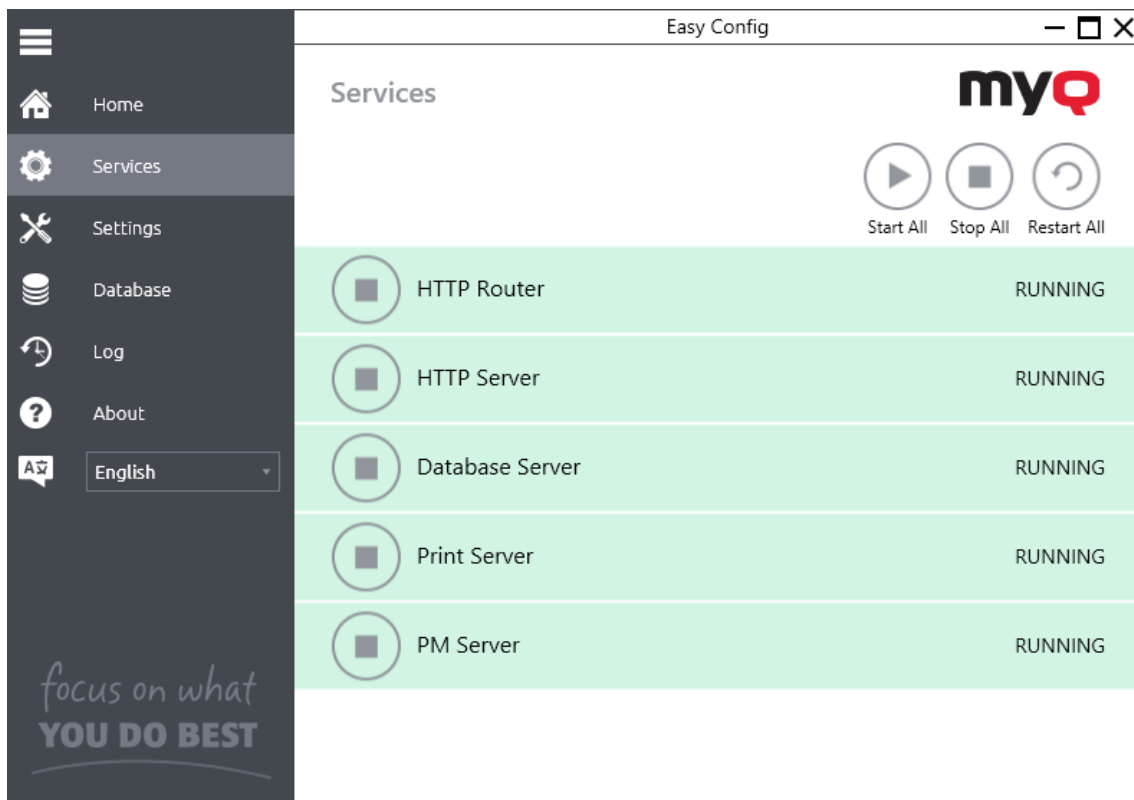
Easy Config

Home
Services
Settings
Database
Log
About
English

focus on what
YOU DO BEST

Services

myQ

Start All
Stop All
Restart All

HTTP Router RUNNING
HTTP Server RUNNING
Database Server RUNNING
Print Server RUNNING
PM Server RUNNING